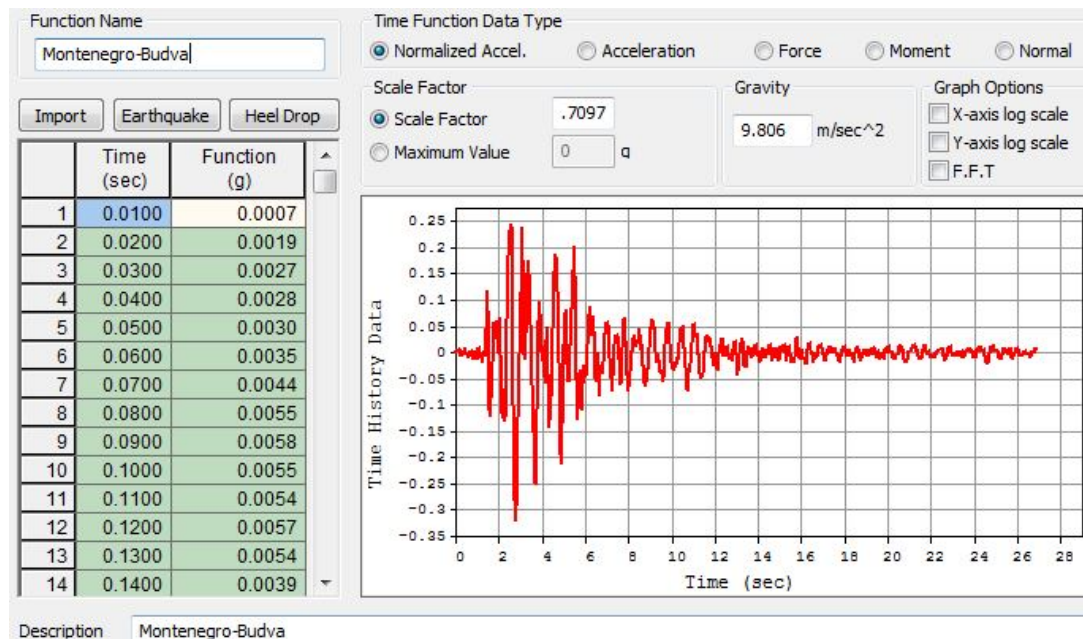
Function Name
Montenegro-Budva

Import Earthquake Heel Drop

| | Time (sec) | Function (g) |
|---|---|---|
| 1 | 0.0100 | 0.0007 |
| 2 | 0.0200 | 0.0019 |
| 3 | 0.0300 | 0.0027 |
| 4 | 0.0400 | 0.0028 |
| 5 | 0.0500 | 0.0030 |
| 6 | 0.0600 | 0.0035 |
| 7 | 0.0700 | 0.0044 |
| 8 | 0.0800 | 0.0055 |
| 9 | 0.0900 | 0.0058 |
| 10 | 0.1000 | 0.0055 |
| 11 | 0.1100 | 0.0054 |
| 12 | 0.1200 | 0.0057 |
| 13 | 0.1300 | 0.0054 |
| 14 | 0.1400 | 0.0039 |

Time Function Data Type
Normalized Accel. Acceleration Force Moment Normal

Scale Factor
Scale Factor .7097
Maximum Value 0 g

Gravity
9.806 m/sec^2

Graph Options
X-axis log scale
Y-axis log scale
F.F.T

0.25
0.2
0.15
0.1
0.05
0
-0.05
-0.1
-0.15
-0.2
-0.25
-0.3
-0.35
Time History Data
0 2 4 6 8 10 12 14 16 18 20 22 24 26 28
Time (sec)

Description Montenegro-Budva